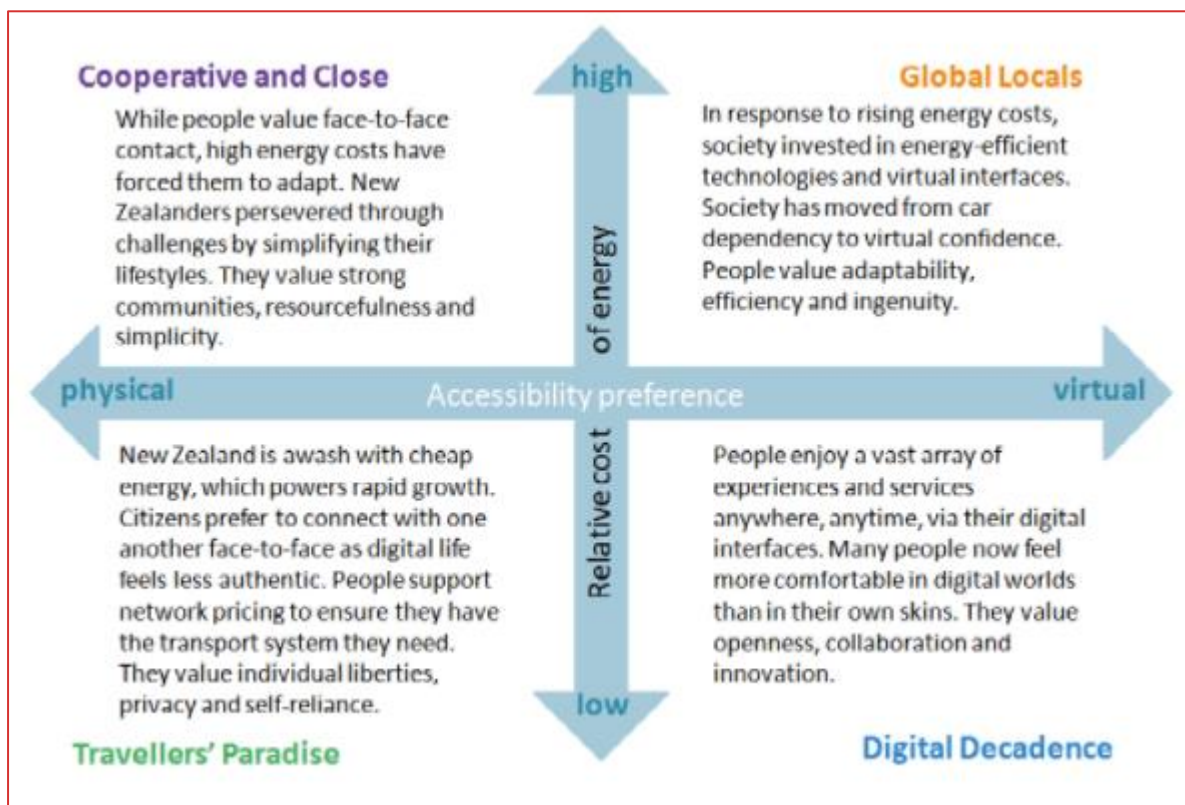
Cooperative and Close

While people value face-to-face contact, high energy costs have forced them to adapt. New Zealanders persevered through challenges by simplifying their lifestyles. They value strong communities, resourcefulness and simplicity.

high

Relative cost of energy

Global Locals

In response to rising energy costs, society invested in energy-efficient technologies and virtual interfaces. Society has moved from car dependency to virtual confidence. People value adaptability, efficiency and ingenuity.

physical

Accessibility preference

virtual

New Zealand is awash with cheap energy, which powers rapid growth. Citizens prefer to connect with one another face-to-face as digital life feels less authentic. People support network pricing to ensure they have the transport system they need. They value individual liberties, privacy and self-reliance.

People enjoy a vast array of experiences and services anywhere, anytime, via their digital interfaces. Many people now feel more comfortable in digital worlds than in their own skins. They value openness, collaboration and innovation.

low

Travellers' Paradise

Digital Decadence